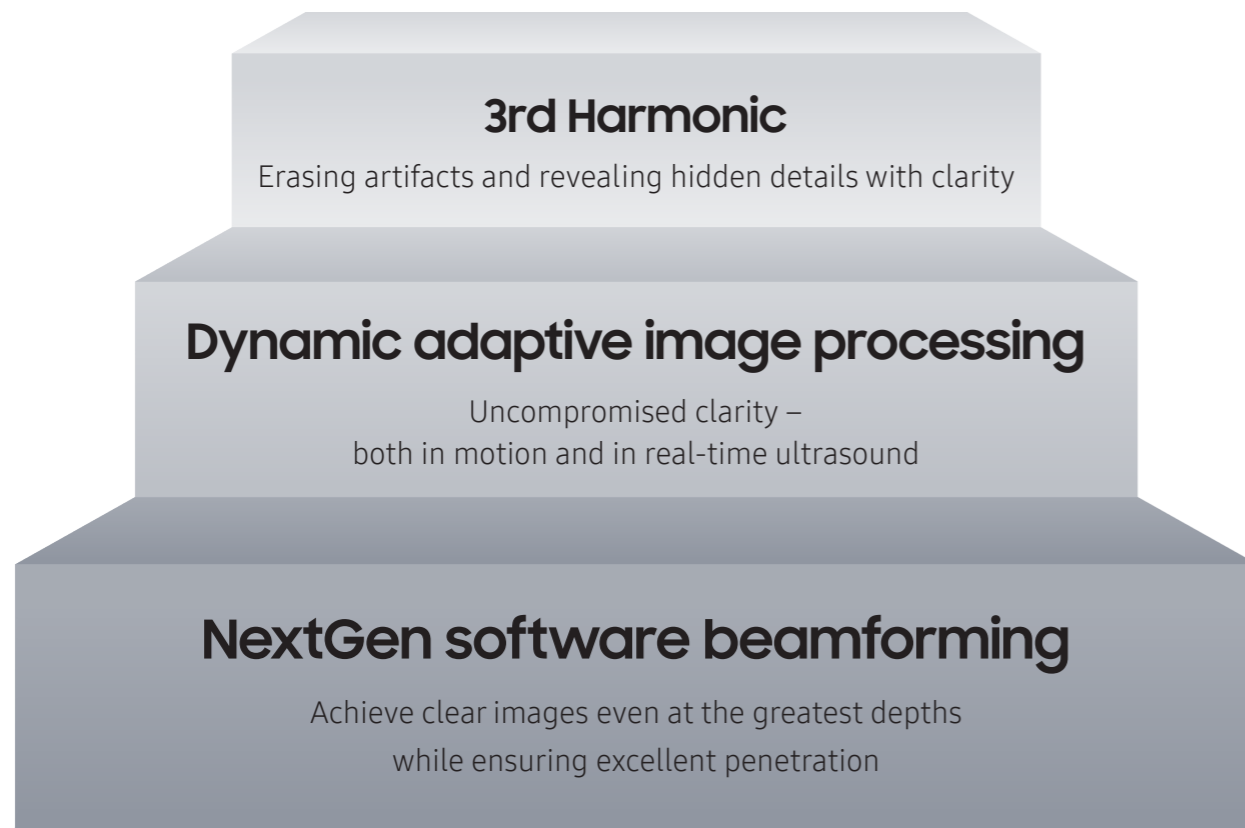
3rd Harmonic

Erasing artifacts and revealing hidden details with clarity

Dynamic adaptive image processing

Uncompromised clarity – both in motion and in real-time ultrasound

NextGen software beamforming

Achieve clear images even at the greatest depths while ensuring excellent penetration